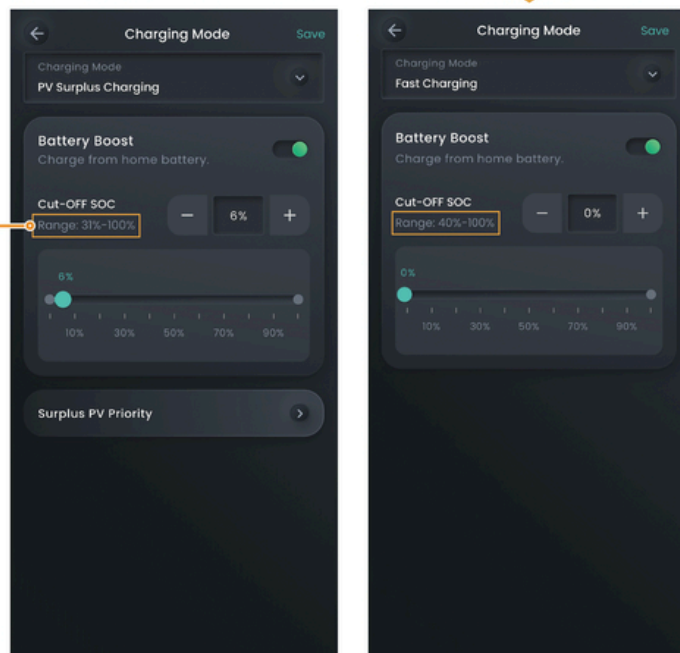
Charging Mode
Save

Charging Mode
PV Surplus Charging

Battery Boost
Charge from home battery.

Cut-OFF SOC
Range: 31%-100%
−
6%
+

6%

10% 30% 50% 70% 90%

Surplus PV Priority

Charging Mode
Save

Charging Mode
Fast Charging

Battery Boost
Charge from home battery.

Cut-OFF SOC
Range: 40%-100%
−
0%
+

0%

10% 30% 50% 70% 90%